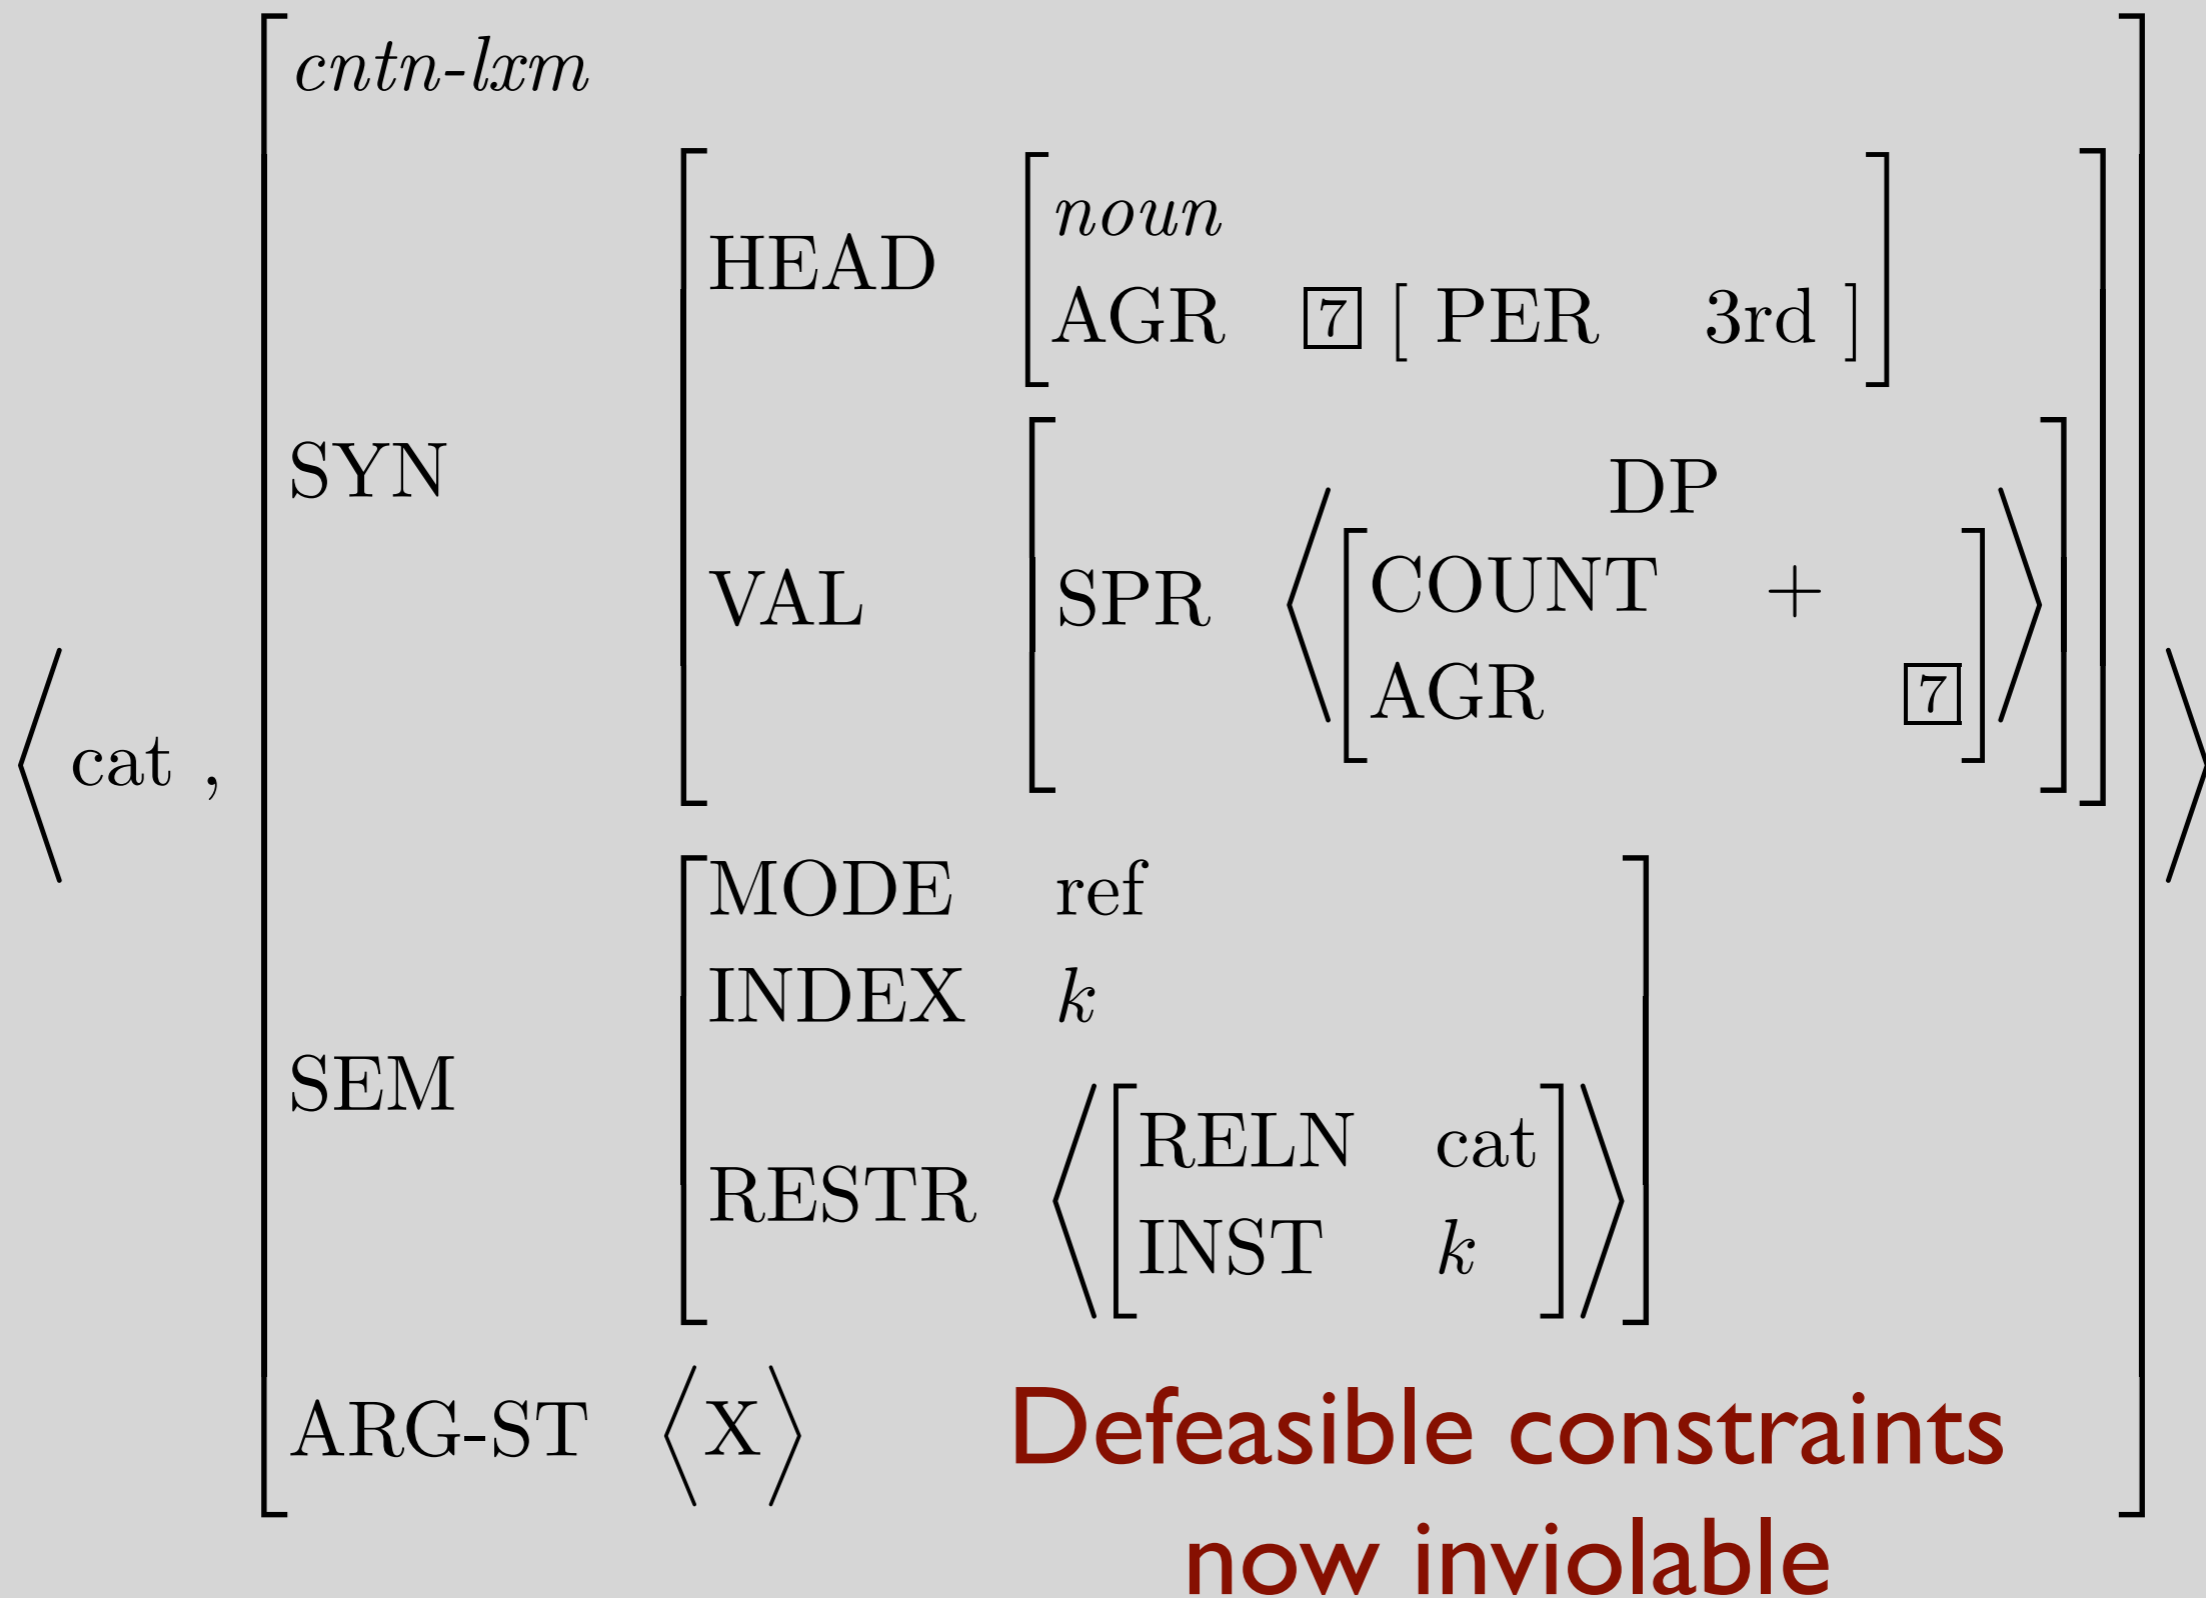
$\left\langle \text{cat} , \begin{bmatrix} \textit{cntn-lxm} & \\ \text{SYN} & \begin{bmatrix} \text{HEAD} & \begin{bmatrix} \textit{noun} & \\ \text{AGR} & \boxed{7} \; [\text{PER} \quad \text{3rd}] \end{bmatrix} \\ \text{VAL} & \begin{bmatrix} \text{SPR} & \left\langle \overset{\text{DP}}{\begin{bmatrix} \text{COUNT} & + \\ \text{AGR} & \boxed{7} \end{bmatrix}} \right\rangle \end{bmatrix} \end{bmatrix} \\ \text{SEM} & \begin{bmatrix} \text{MODE} & \text{ref} \\ \text{INDEX} & k \\ \text{RESTR} & \left\langle \begin{bmatrix} \text{RELN} & \text{cat} \\ \text{INST} & k \end{bmatrix} \right\rangle \end{bmatrix} \\ \text{ARG-ST} & \langle \text{X} \rangle \end{bmatrix} \right\rangle$

Defeasible constraints now inviolable